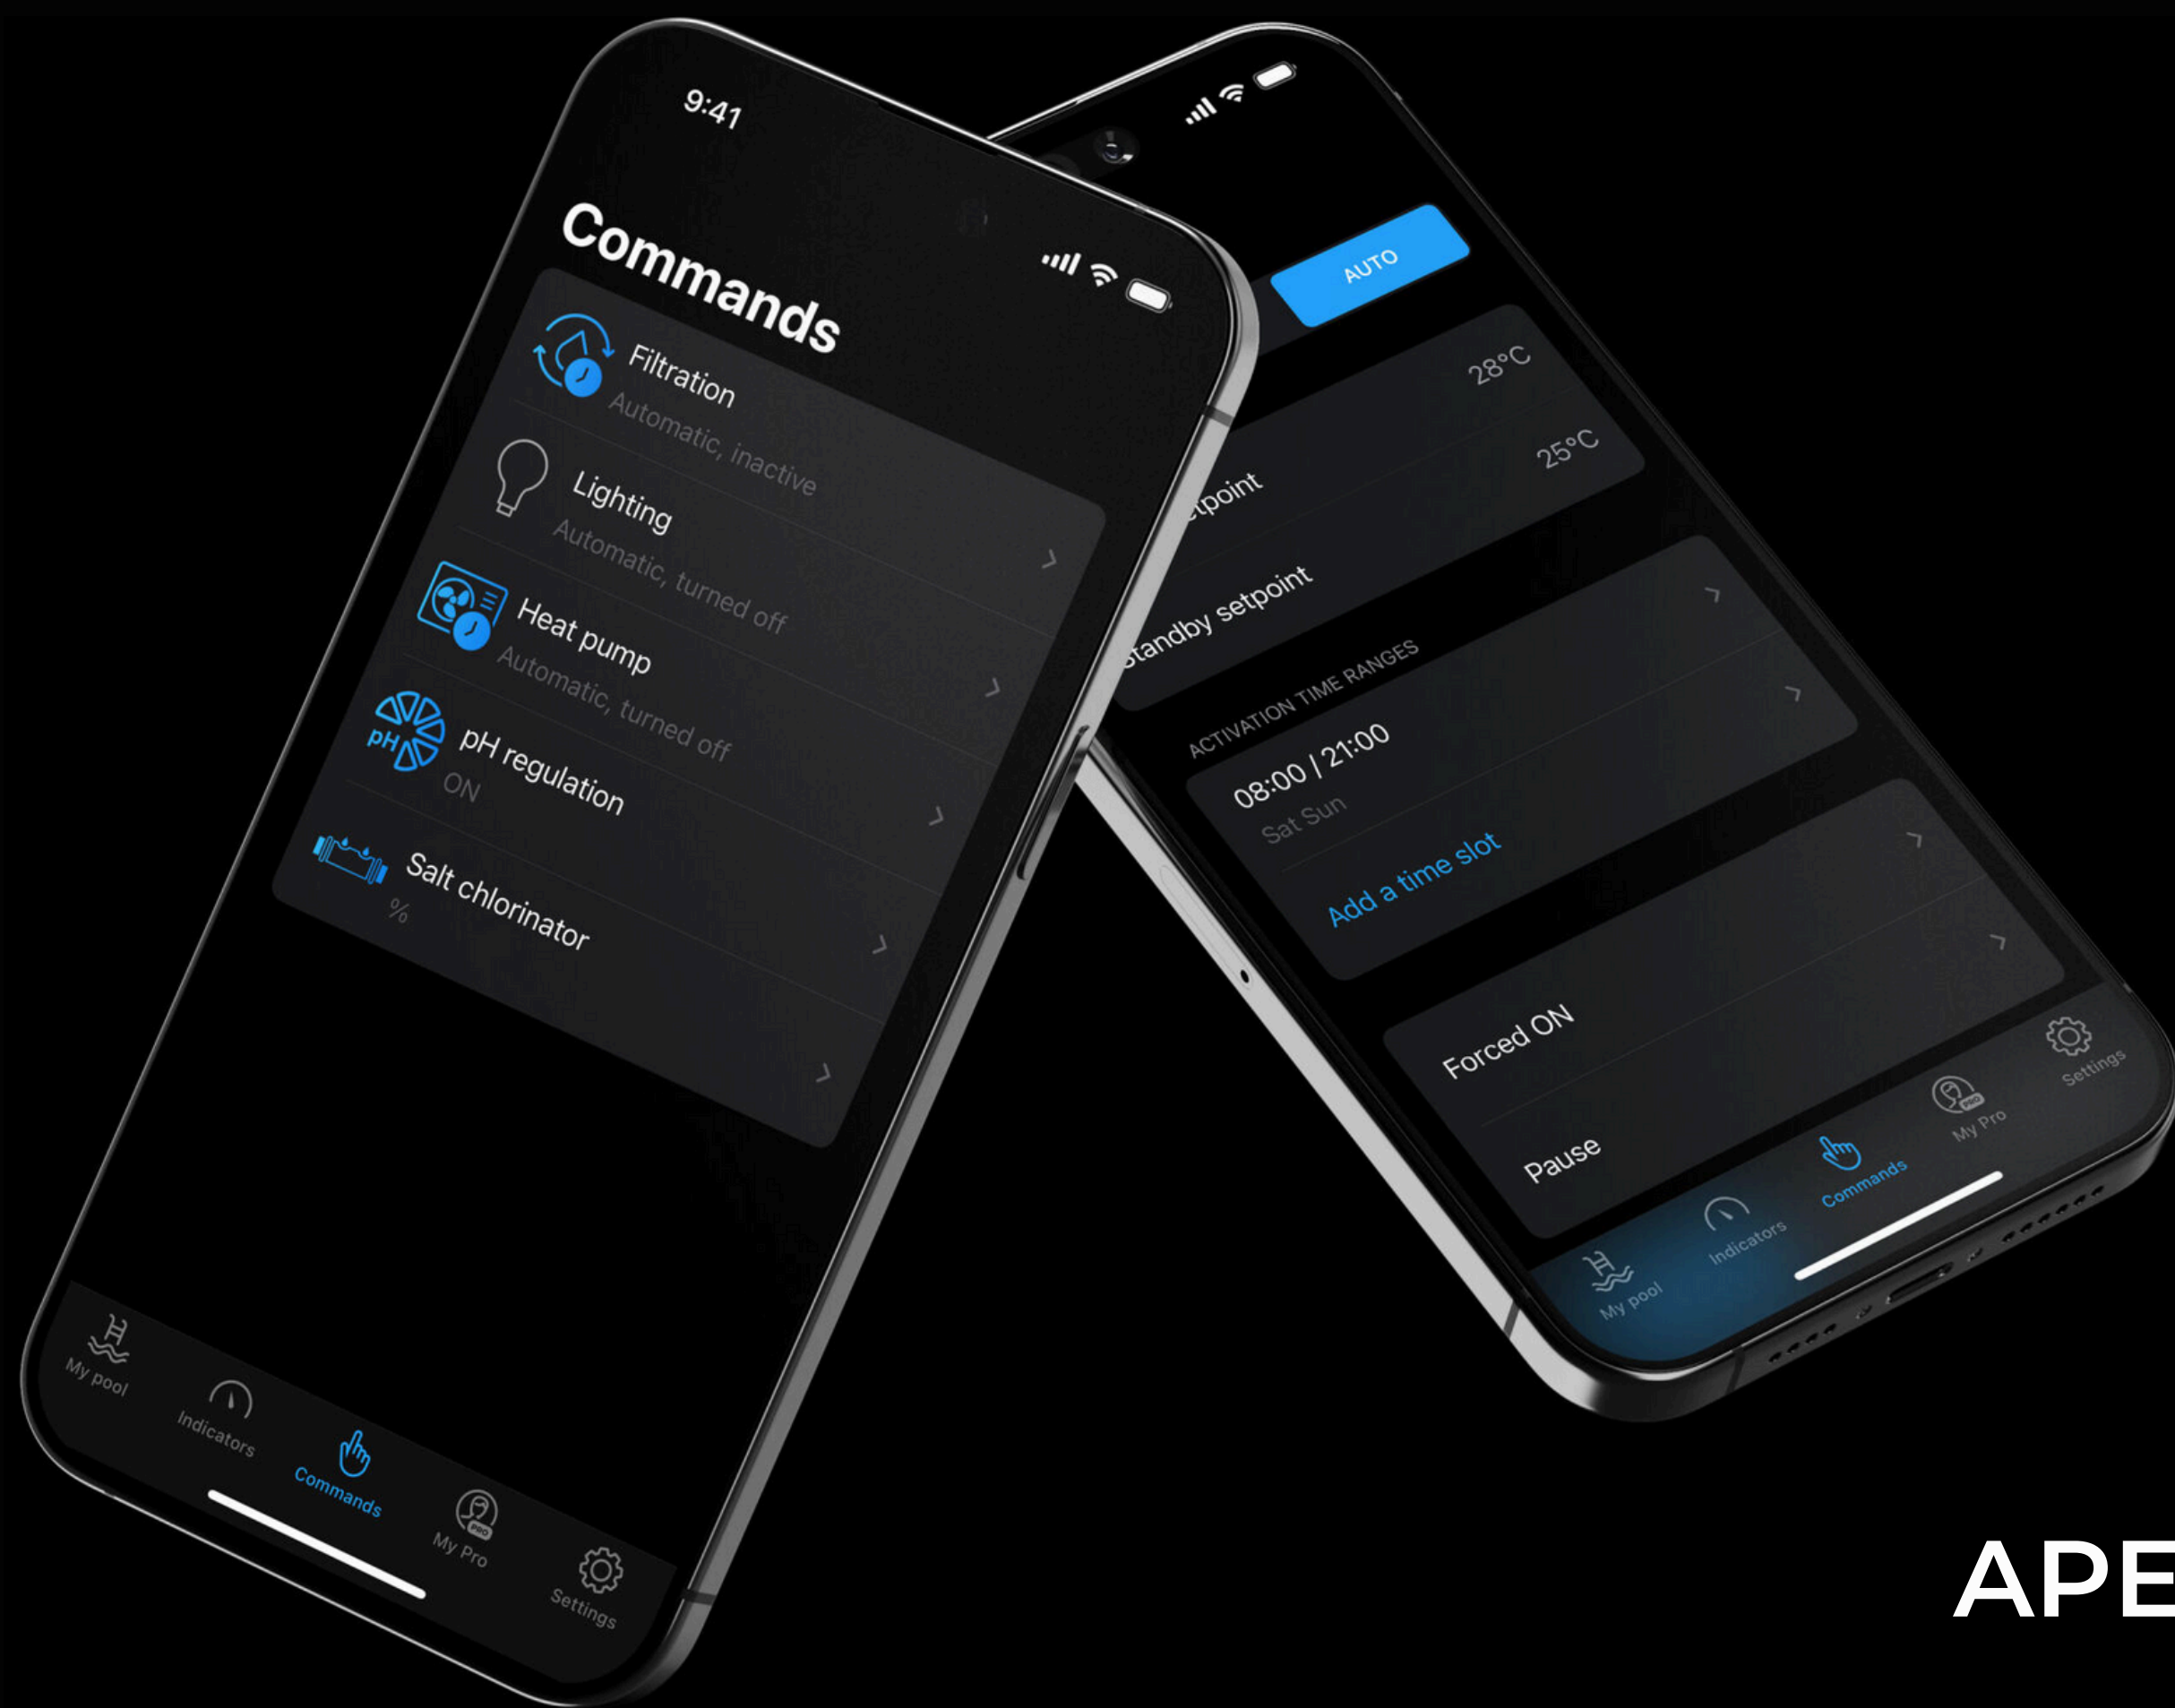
9:41

Commands

Filtration
Automatic, inactive

Lighting
Automatic, turned off

Heat pump
Automatic, turned off

pH
pH regulation
ON

Salt chlorinator
%

My pool
Indicators
Commands
My Pro
Settings

AUTO

28°C
25°C

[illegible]tpoint

Standby setpoint

ACTIVATION TIME RANGES

08:00 / 21:00
Sat Sun

Add a time slot

Forced ON

Pause

My pool
Indicators
Commands
My Pro
Settings

APE